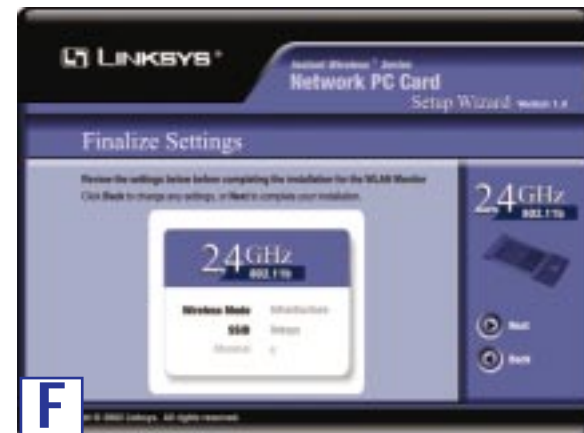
LINKSYS®

Instant Wireless™ Series
Network PC Card
Setup Wizard Version 1.0

Finalize Settings

Review the settings below before completing the installation for the WLAN Monitor.
Click Back to change any settings, or Next to complete your installation.

2.4GHz
802.11b

Wireless Mode Infrastructure
SSID linksys
Channel 6

2.4GHz
802.11b

Next

Back

F

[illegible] © 2002 Linksys. All rights reserved.